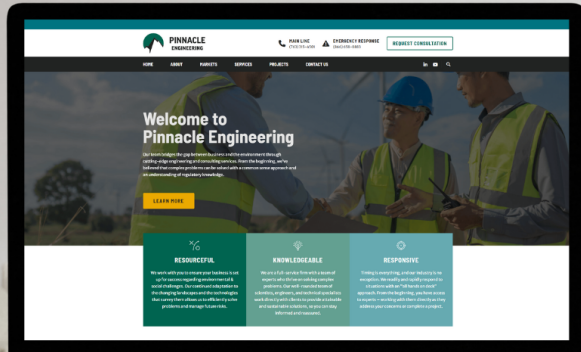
PINNACLE
ENGINEERING

MAIN LINE
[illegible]

EMERGENCY RESPONSE
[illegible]

REQUEST CONSULTATION

HOME ABOUT MARKETS SERVICES PROJECTS CONTACT US

Welcome to Pinnacle Engineering

Our team bridges the gap between business and the environment through cutting-edge engineering and consulting services. From the beginning, we've believed that complex problems can be solved with a common-sense approach and an understanding of regulatory knowledge.

LEARN MORE

RESOURCEFUL

We work with you to ensure your business is set up for success regarding environmental & social challenges. Our continued adaptation to the changing landscape and the technologies that convey them allows us to efficiently solve problems and manage future risks.

KNOWLEDGEABLE

We are a full-service firm with a team of experts who thrive on solving complex problems. Our well-rounded team of scientists, engineers, and technical specialists works directly with clients to provide actionable and sustainable solutions, so you can stay informed and assured.

RESPONSIVE

Timing is everything, and our industry is no exception. We readily and rapidly respond to situations with an "all hands on deck" approach. From the beginning, you have access to experts – working with them directly as they address your concerns or complete synopsis.